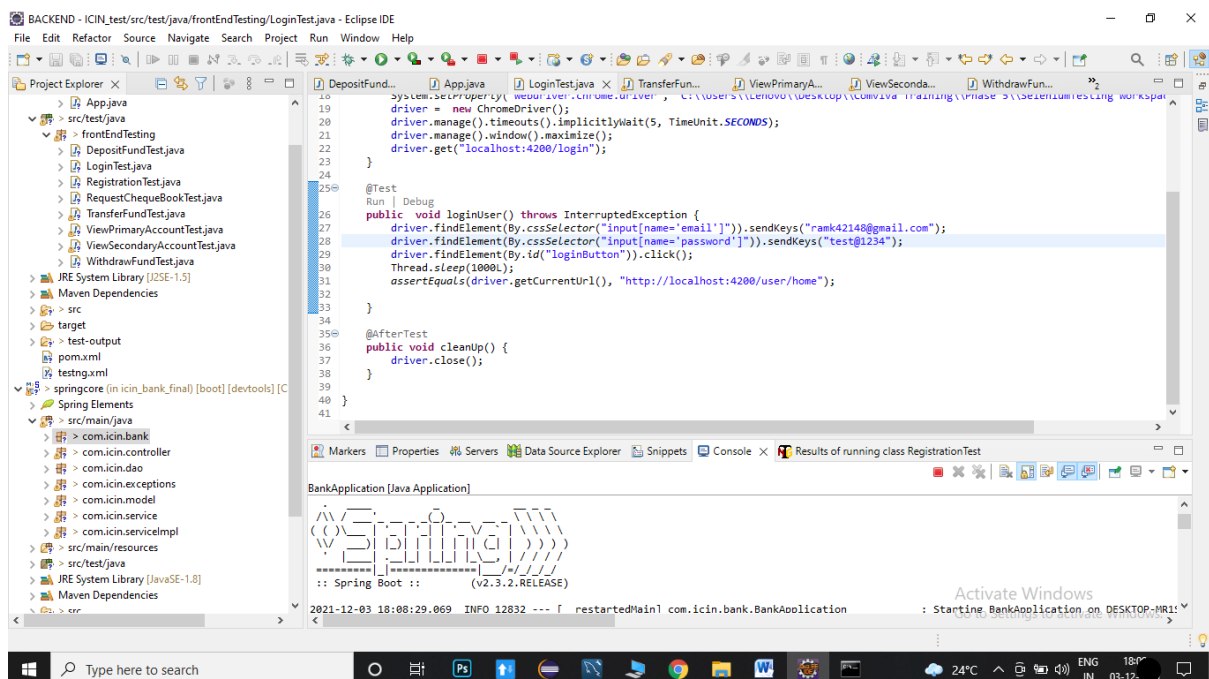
BACKEND - ICIN_test/src/test/java/frontEndTesting/LoginTest.java - Eclipse IDE

File Edit Refactor Source Navigate Search Project Run Window Help

Project Explorer

> App.java
> src/test/java
> frontEndTesting
> DepositFundTest.java
> LoginTest.java
> RegistrationTest.java
> RequestChequeBookTest.java
> TransferFundTest.java
> ViewPrimaryAccountTest.java
> ViewSecondaryAccountTest.java
> WithdrawFundTest.java
> JRE System Library [J2SE-1.5]
> Maven Dependencies
> src
> target
> test-output
pom.xml
testng.xml
> springcore (in icin_bank_final) [boot] [devtools] [C
> Spring Elements
> src/main/java
> com.icin.bank
> com.icin.controller
> com.icin.dao
> com.icin.exceptions
> com.icin.model
> com.icin.service
> com.icin.serviceImpl
> src/main/resources
> src/test/java
> JRE System Library [JavaSE-1.8]
> Maven Dependencies
> src

DepositFund... App.java LoginTest.java TransferFun... ViewPrimaryA... ViewSeconda... WithdrawFun... »2

19 System.setProperty("webdriver.chrome.driver", "C:\\Users\\Lenovo\\Desktop\\Comviva Training\\Phase 5\\SeleniumTesting workspa
20 driver = new ChromeDriver();
21 driver.manage().timeouts().implicitlyWait(5, TimeUnit.SECONDS);
22 driver.manage().window().maximize();
23 driver.get("localhost:4200/login");
24 }
25 @Test
Run | Debug
26 public void loginUser() throws InterruptedException {
27 driver.findElement(By.cssSelector("input[name='email']")).sendKeys("ramk42148@gmail.com");
28 driver.findElement(By.cssSelector("input[name='password']")).sendKeys("test@1234");
29 driver.findElement(By.id("loginButton")).click();
30 Thread.sleep(1000L);
31 assertEquals(driver.getCurrentUrl(), "http://localhost:4200/user/home");
32
33 }
34
35 @AfterTest
36 public void cleanUp() {
37 driver.close();
38 }
39
40 }
41

Markers Properties Servers Data Source Explorer Snippets Console Results of running class RegistrationTest

BankApplication [Java Application]

:: Spring Boot :: (v2.3.2.RELEASE)

2021-12-03 18:08:29.069 INFO 12832 --- [ restartedMain] com.icin.bank.BankApplication : Starting BankApplication on DESKTOP-MR1

Activate Windows
Go to Settings to activate Windows.

Type here to search
24°C ENG IN 18:0 03-12-